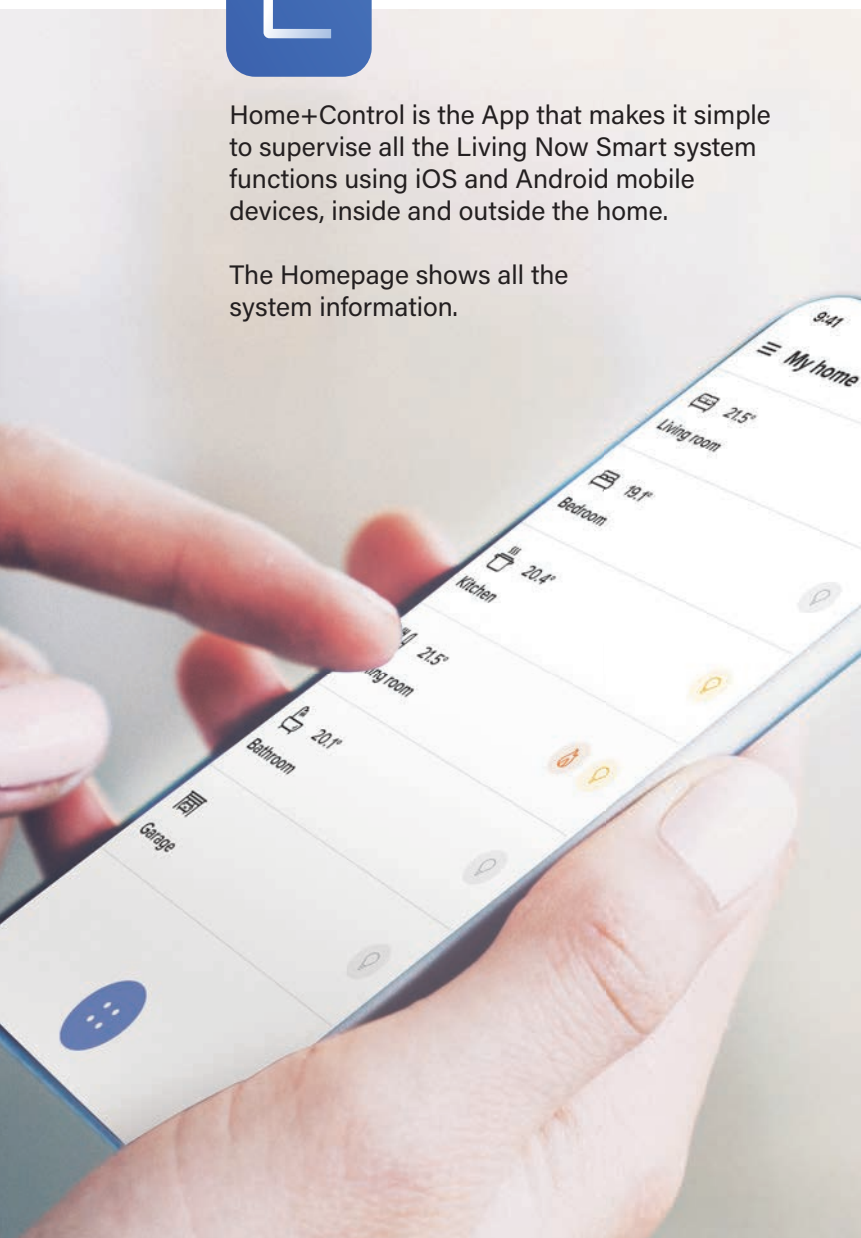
Home+Control is the App that makes it simple to supervise all the Living Now Smart system functions using iOS and Android mobile devices, inside and outside the home.

The Homepage shows all the system information.

9:41

My home

21.5°
Living room

19.1°
Bedroom

20.4°
Kitchen

21.5°
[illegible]ing room

20.1°
Bathroom

Garage